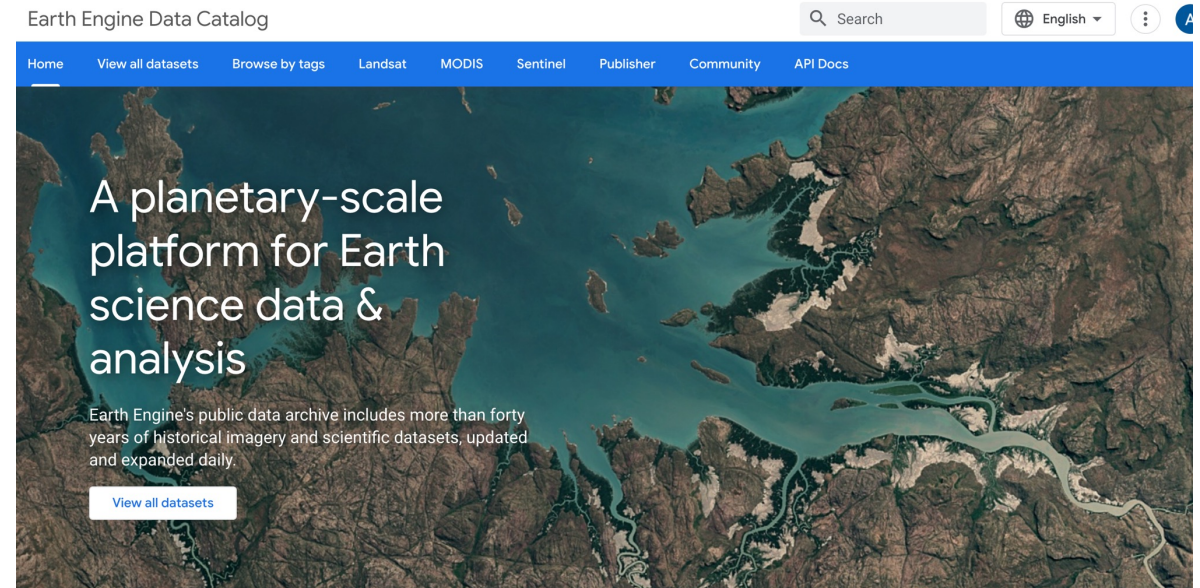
Earth Engine Data Catalog

Search

English

A

Home View all datasets Browse by tags Landsat MODIS Sentinel Publisher Community API Docs

A planetary-scale platform for Earth science data & analysis

Earth Engine's public data archive includes more than forty years of historical imagery and scientific datasets, updated and expanded daily.

View all datasets